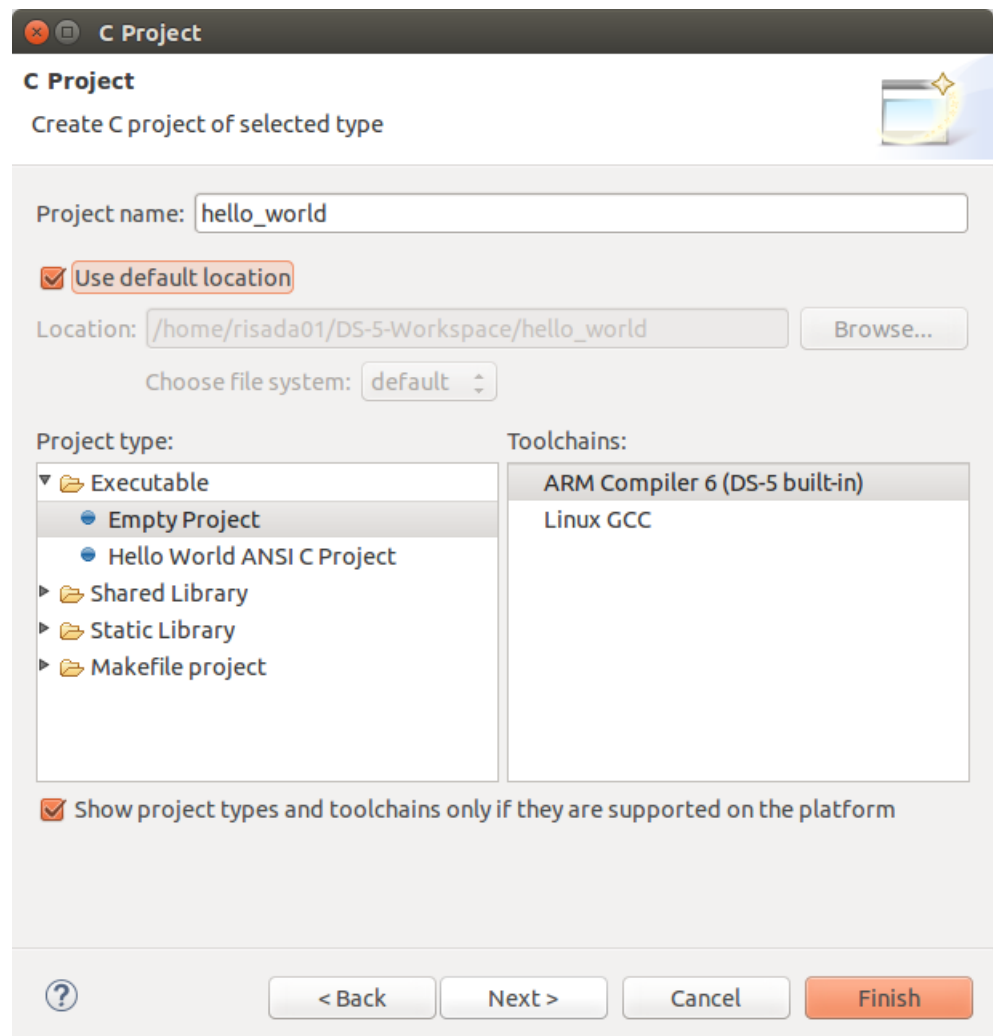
C Project

C Project

Create C project of selected type

Project name: hello_world

Use default location

Location: /home/risada01/DS-5-Workspace/hello_world

Browse...

Choose file system: default

Project type:

Executable

Empty Project

Hello World ANSI C Project

Shared Library

Static Library

Makefile project

Toolchains:

ARM Compiler 6 (DS-5 built-in)

Linux GCC

Show project types and toolchains only if they are supported on the platform

?

< Back

Next >

Cancel

Finish